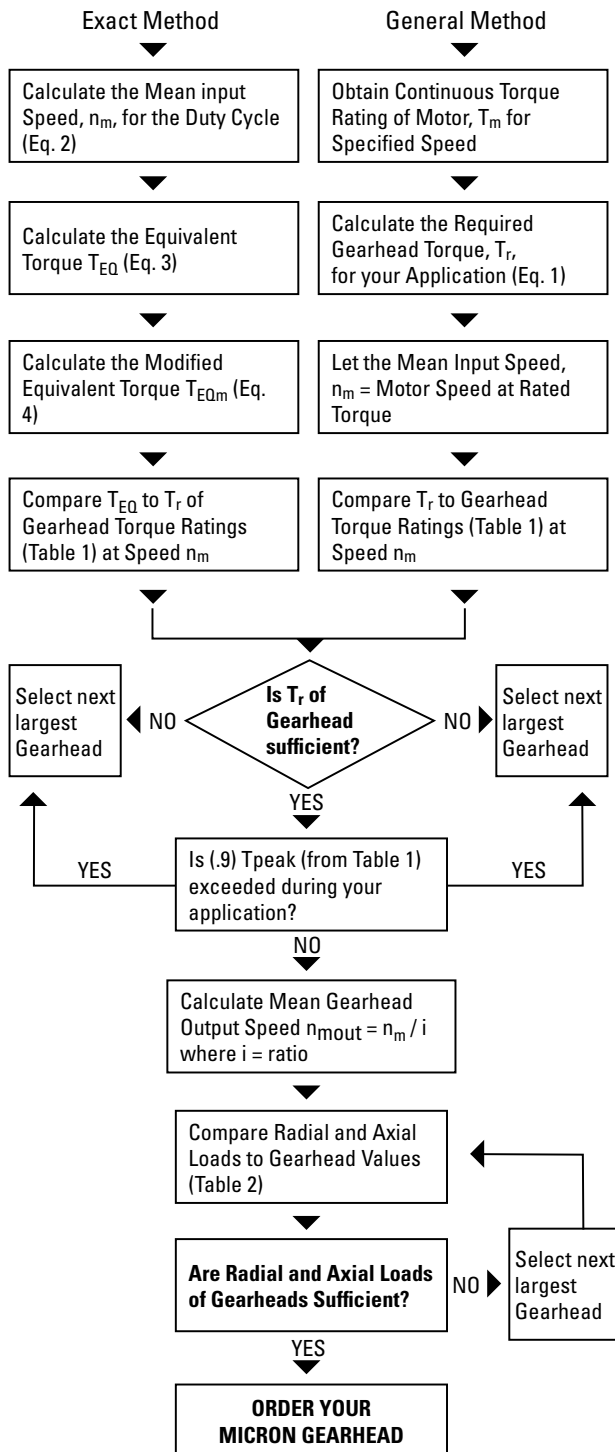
Exact Method

General Method

Calculate the Mean input Speed, $n_m$, for the Duty Cycle (Eq. 2)

Obtain Continuous Torque Rating of Motor, $T_m$ for Specified Speed

Calculate the Equivalent Torque $T_{EQ}$ (Eq. 3)

Calculate the Required Gearhead Torque, $T_r$, for your Application (Eq. 1)

Calculate the Modified Equivalent Torque $T_{EQm}$ (Eq. 4)

Let the Mean Input Speed, $n_m$ = Motor Speed at Rated Torque

Compare $T_{EQ}$ to $T_r$ of Gearhead Torque Ratings (Table 1) at Speed $n_m$

Compare $T_r$ to Gearhead Torque Ratings (Table 1) at Speed $n_m$

Select next largest Gearhead

NO

Is $T_r$ of Gearhead sufficient?

NO

Select next largest Gearhead

YES

YES

Is (.9) Tpeak (from Table 1) exceeded during your application?

YES

NO

Calculate Mean Gearhead Output Speed $n_{mout} = n_m / i$ where i = ratio

Compare Radial and Axial Loads to Gearhead Values (Table 2)

Are Radial and Axial Loads of Gearheads Sufficient?

NO

Select next largest Gearhead

YES

ORDER YOUR MICRON GEARHEAD